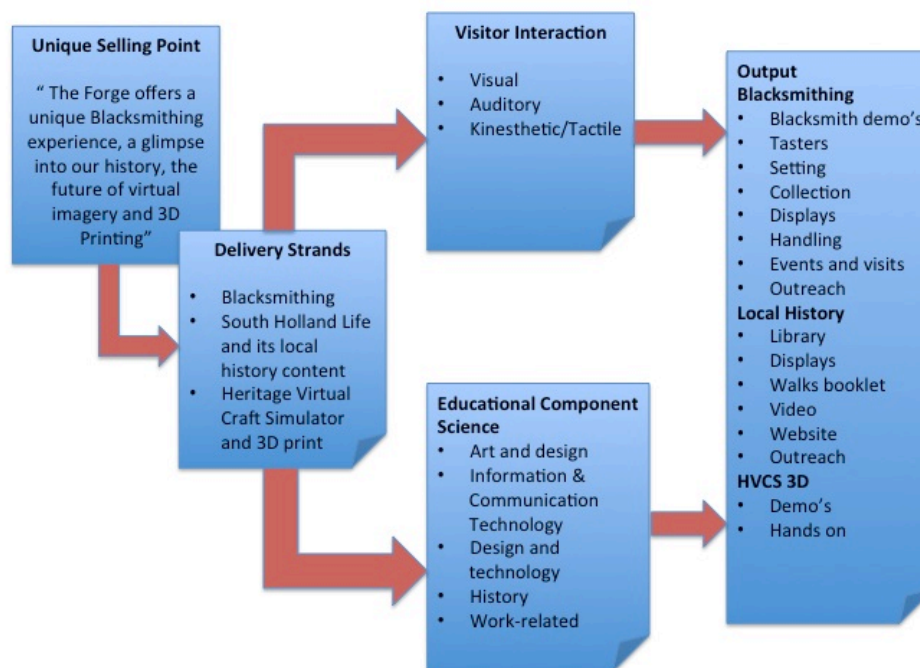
**Unique Selling Point**

" The Forge offers a unique Blacksmithing experience, a glimpse into our history, the future of virtual imagery and 3D Printing"

**Delivery Strands**

- Blacksmithing
- South Holland Life and its local history content
- Heritage Virtual Craft Simulator and 3D print

**Visitor Interaction**

- Visual
- Auditory
- Kinesthetic/Tactile

**Educational Component Science**

- Art and design
- Information & Communication Technology
- Design and technology
- History
- Work-related

**Output Blacksmithing**

- Blacksmith demo's
- Tasters
- Setting
- Collection
- Displays
- Handling
- Events and visits
- Outreach

**Local History**

- Library
- Displays
- Walks booklet
- Video
- Website
- Outreach

**HVCS 3D**

- Demo's
- Hands on